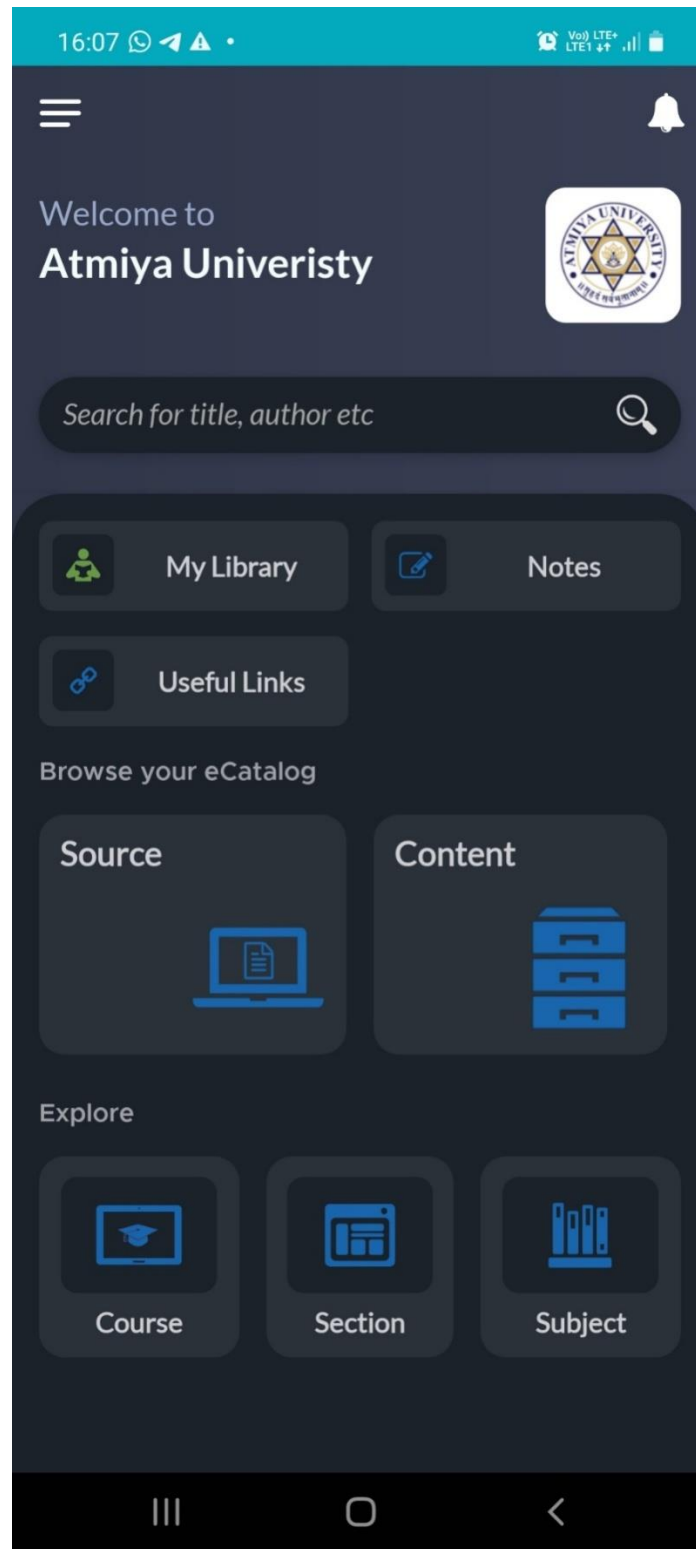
16:07

Vo)) LTE+ LTE1

Welcome to
Atmiya Univeristy

ATMIYA UNIVERSITY

Search for title, author etc

My Library

Notes

Useful Links

Browse your eCatalog

Source

Content

Explore

Course

Section

Subject